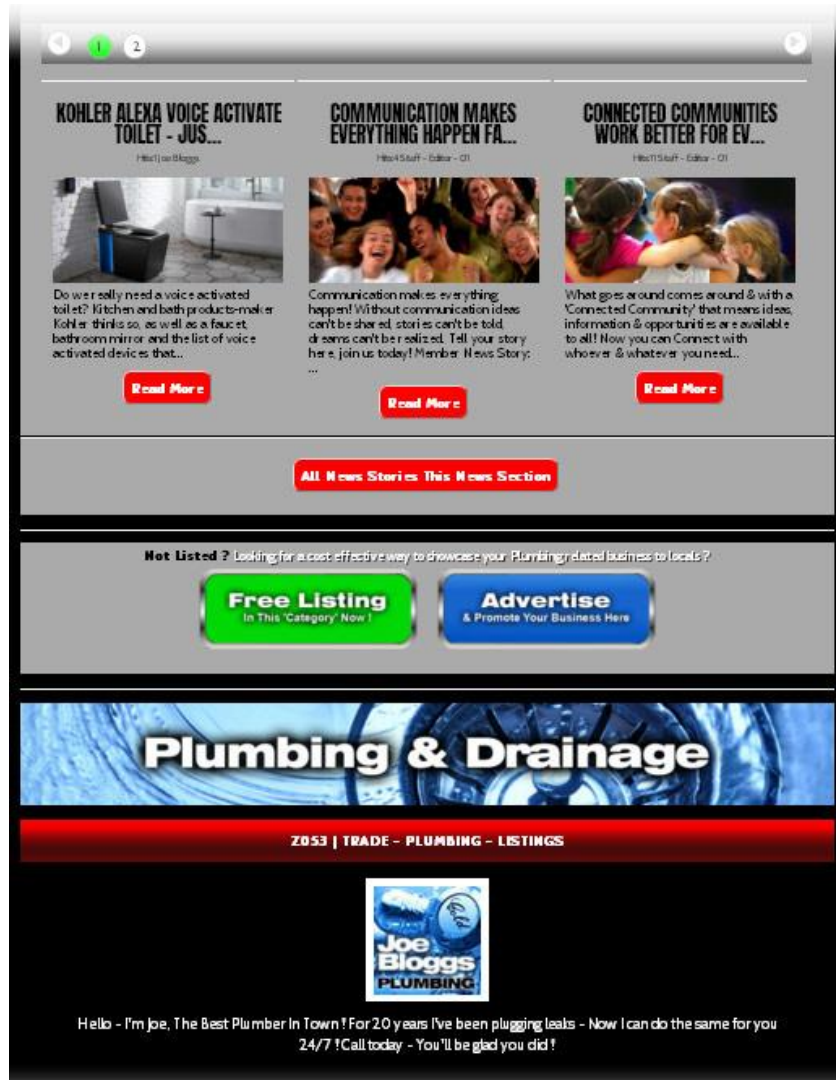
1 2

KOHLER ALEXA VOICE ACTIVATE TOILET - JUS...

Hits1 Joe Bloggs

Do we really need a voice activated toilet? Kitchen and bath products-maker Kohler thinks so, as well as a faucet, bathroom mirror and the list of voice activated devices that...

Read More

COMMUNICATION MAKES EVERYTHING HAPPEN FA...

Hits4 Stuff - Editor - 01

Communication makes everything happen! Without communication ideas can't be shared, stories can't be told, dreams can't be realized. Tell your story here, join us today! Member News Story: ...

Read More

CONNECTED COMMUNITIES WORK BETTER FOR EV...

Hits11 Stuff - Editor - 01

What goes around comes around & with a 'Connected Community' that means ideas, information & opportunities are available to all! Now you can Connect with whoever & whatever you need...

Read More

All News Stories This News Section

Not Listed ? Looking for a cost effective way to showcase your Plumbing related business to locals ?

Free Listing
In This 'Category' Now !

Advertise
& Promote Your Business Here

Plumbing & Drainage

2053 | TRADE - PLUMBING - LISTINGS

Joe Bloggs PLUMBING

Hello - I'm Joe, The Best Plumber In Town ! For 20 years I've been plugging leaks - Now I can do the same for you 24/7 ! Call today - You'll be glad you did !